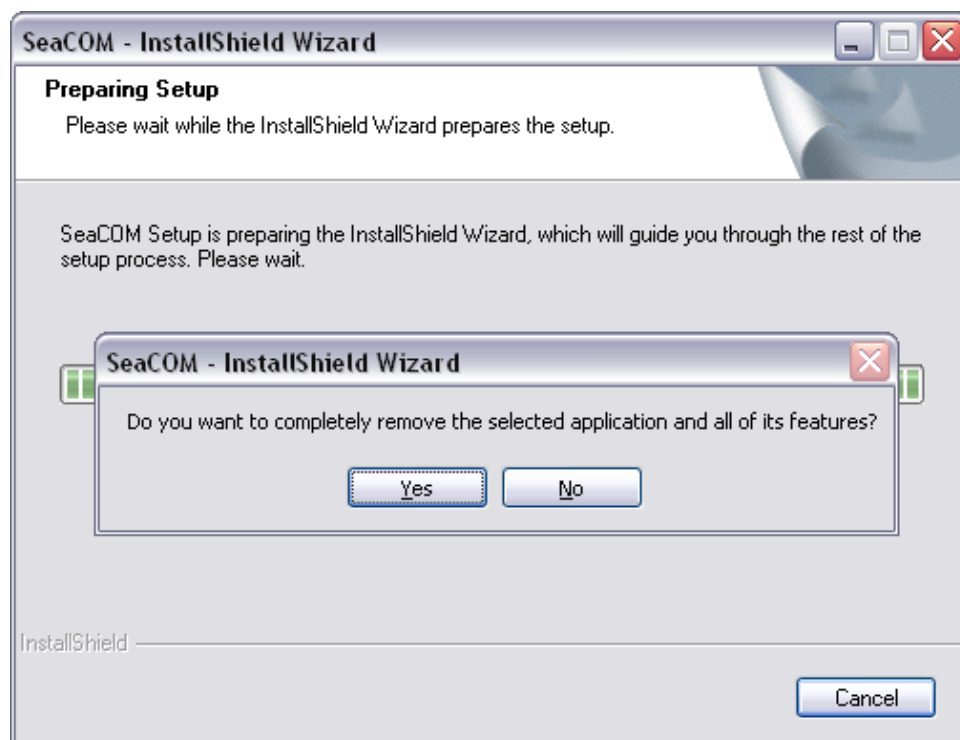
SeaCOM - InstallShield Wizard

Preparing Setup

Please wait while the InstallShield Wizard prepares the setup.

SeaCOM Setup is preparing the InstallShield Wizard, which will guide you through the rest of the setup process. Please wait.

SeaCOM - InstallShield Wizard

Do you want to completely remove the selected application and all of its features?

Yes

No

InstallShield

Cancel